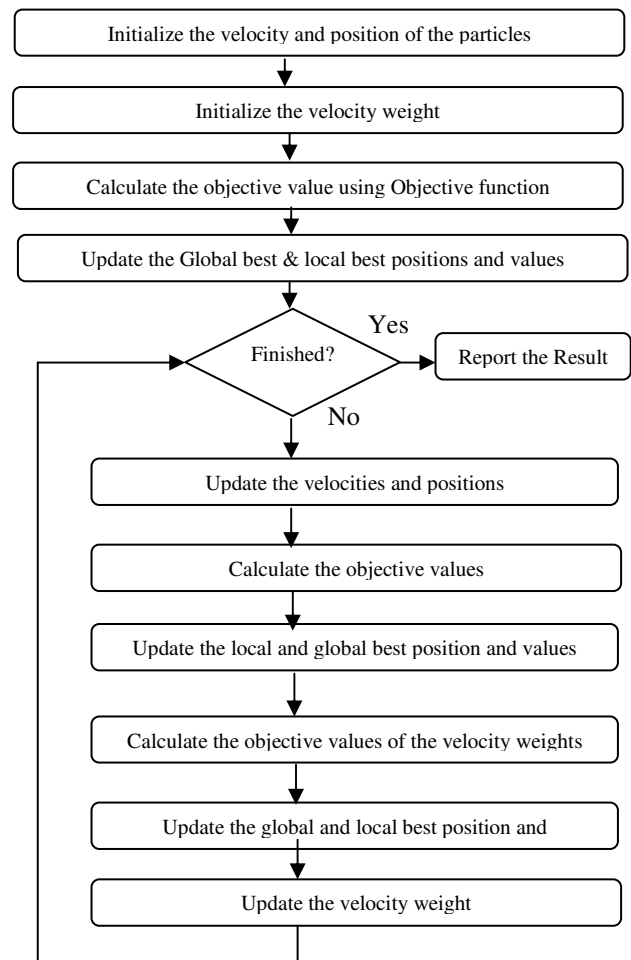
Initialize the velocity and position of the particles

Initialize the velocity weight

Calculate the objective value using Objective function

Update the Global best & local best positions and values

Yes

Finished?

Report the Result

No

Update the velocities and positions

Calculate the objective values

Update the local and global best position and values

Calculate the objective values of the velocity weights

Update the global and local best position and

Update the velocity weight